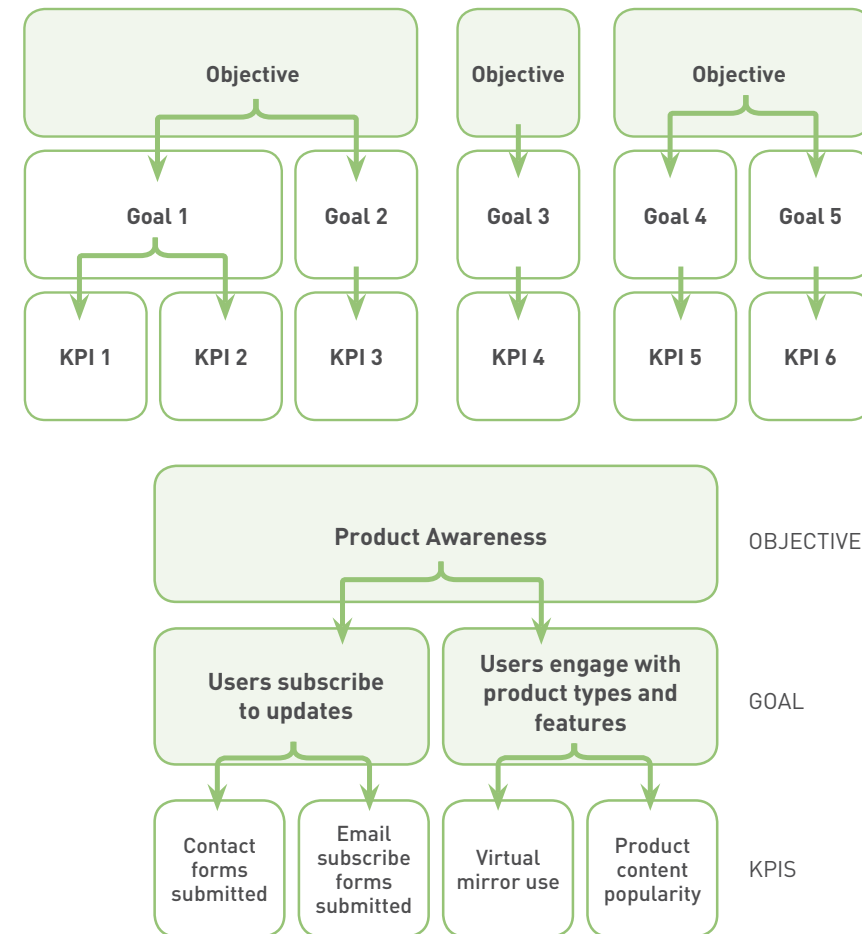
Objective

Objective

Objective

Goal 1

Goal 2

Goal 3

Goal 4

Goal 5

KPI 1

KPI 2

KPI 3

KPI 4

KPI 5

KPI 6

Product Awareness

OBJECTIVE

Users subscribe to updates

Users engage with product types and features

GOAL

Contact forms submitted

Email subscribe forms submitted

Virtual mirror use

Product content popularity

KPIS